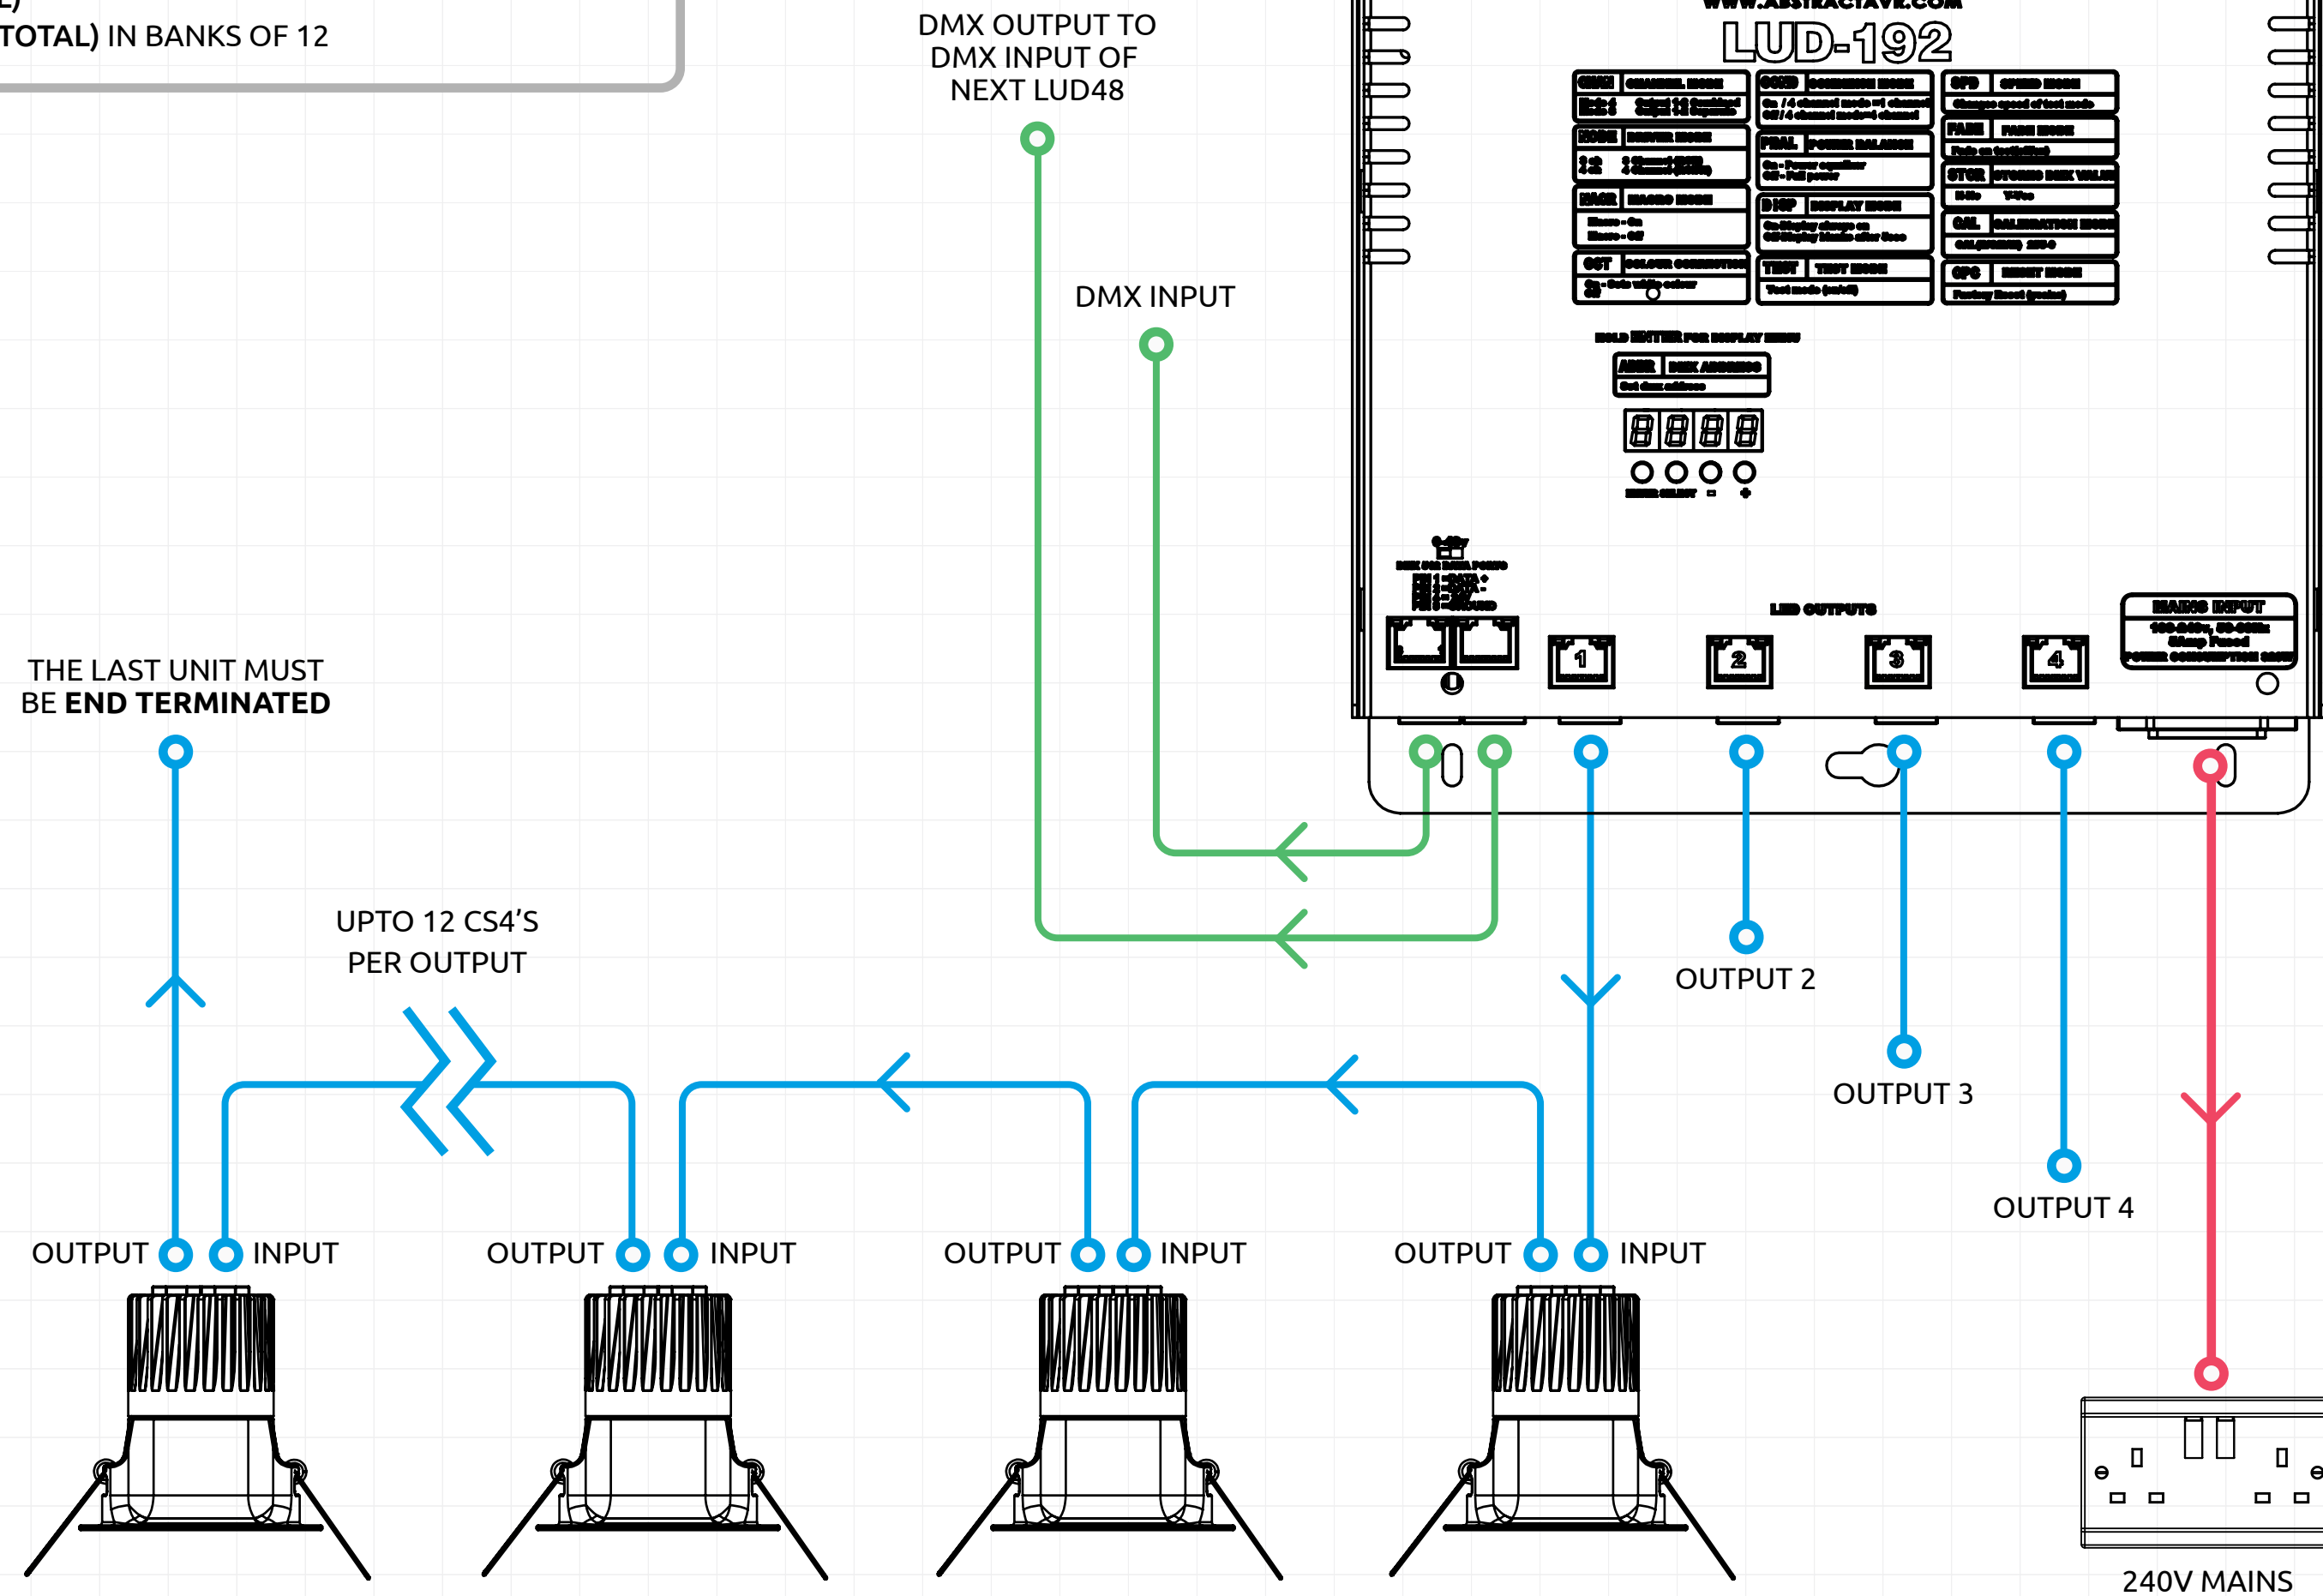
TOTAL) IN BANKS OF 12

DMX OUTPUT TO DMX INPUT OF NEXT LUD48

WWW.ABSTRACTAVE.COM

LUD-192

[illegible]

DMX INPUT

LED OUTPUTS

MAINS INPUT

1 2 3 4

THE LAST UNIT MUST BE END TERMINATED

UPTO 12 CS4'S PER OUTPUT

OUTPUT 2

OUTPUT 3

OUTPUT 4

OUTPUT INPUT

OUTPUT INPUT

OUTPUT INPUT

OUTPUT INPUT

240V MAINS